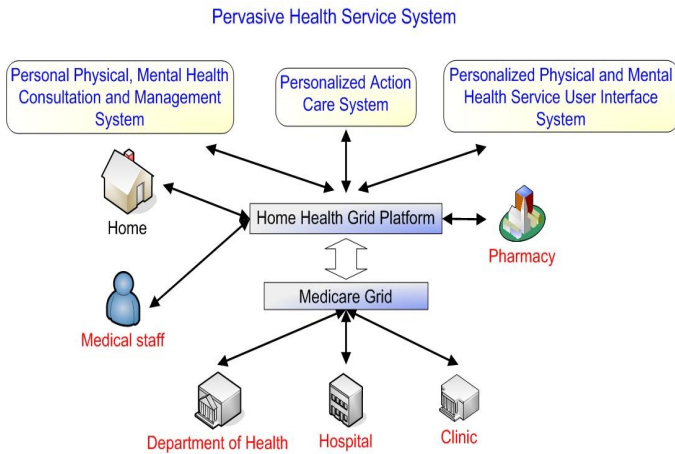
Pervasive Health Service System

Personal Physical, Mental Health Consultation and Management System

Personalized Action Care System

Personalized Physical and Mental Health Service User Interface System

Home

Home Health Grid Platform

Pharmacy

Medical staff

Medicare Grid

Department of Health

Hospital

Clinic